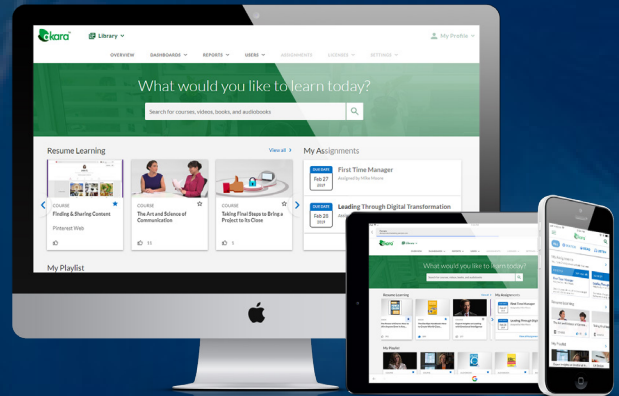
skara Library

My Profile

OVERVIEW DASHBOARDS REPORTS USERS ASSIGNMENTS LICENSES SETTINGS

What would you like to learn today?

Search for courses, videos, books, and audiobooks

Resume Learning

View all

COURSE
Finding & Sharing Content
Pinterest Web

COURSE
The Art and Science of Communication
11

COURSE
Taking Final Steps to Bring a Project to its Close
1

My Assignments

DUE DATE
Feb 27
2017
First Time Manager
Assigned by Mike Moore

DUE DATE
Feb 26
2017
Leading Through Digital Transformation

My Playlist

skara Library

What would you like to learn today?

Resume Learning

My Assignments

My Playlist